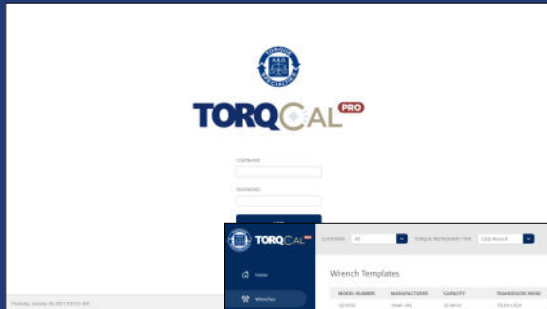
TORQCAL PRO

USERNAME

PASSWORD

Thursday, January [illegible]

TORQCAL PRO

Home

Wrenches

CUSTOMER All

TORQUE INSTRUMENT TYPE Click Wrench

Wrench Templates

| MODEL NUMBER | MANUFACTURER | CAPACITY | TRANSDUCER MODE |
|---|---|---|---|
| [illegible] | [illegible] | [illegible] | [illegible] |